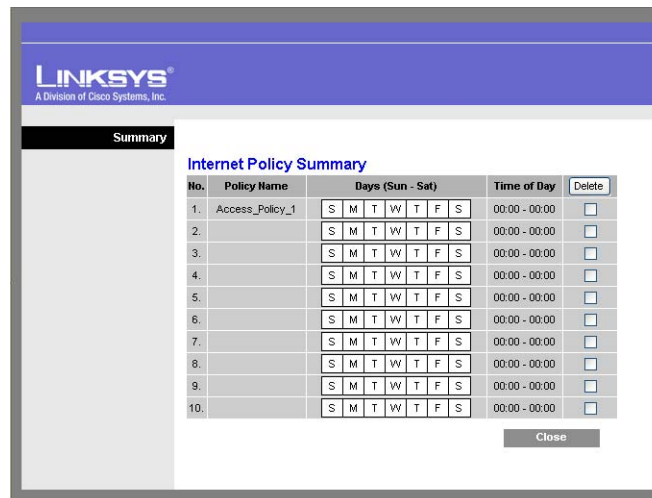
LINKSYS®
A Division of Cisco Systems, Inc.

Summary

Internet Policy Summary

| No. | Policy Name | Days (Sun - Sat) | Time of Day | Delete |
|---|---|---|---|---|
| 1. | Access_Policy_1 | S M T W T F S | 00:00 - 00:00 | |
| 2. | | S M T W T F S | 00:00 - 00:00 | |
| 3. | | S M T W T F S | 00:00 - 00:00 | |
| 4. | | S M T W T F S | 00:00 - 00:00 | |
| 5. | | S M T W T F S | 00:00 - 00:00 | |
| 6. | | S M T W T F S | 00:00 - 00:00 | |
| 7. | | S M T W T F S | 00:00 - 00:00 | |
| 8. | | S M T W T F S | 00:00 - 00:00 | |
| 9. | | S M T W T F S | 00:00 - 00:00 | |
| 10. | | S M T W T F S | 00:00 - 00:00 | |

Close